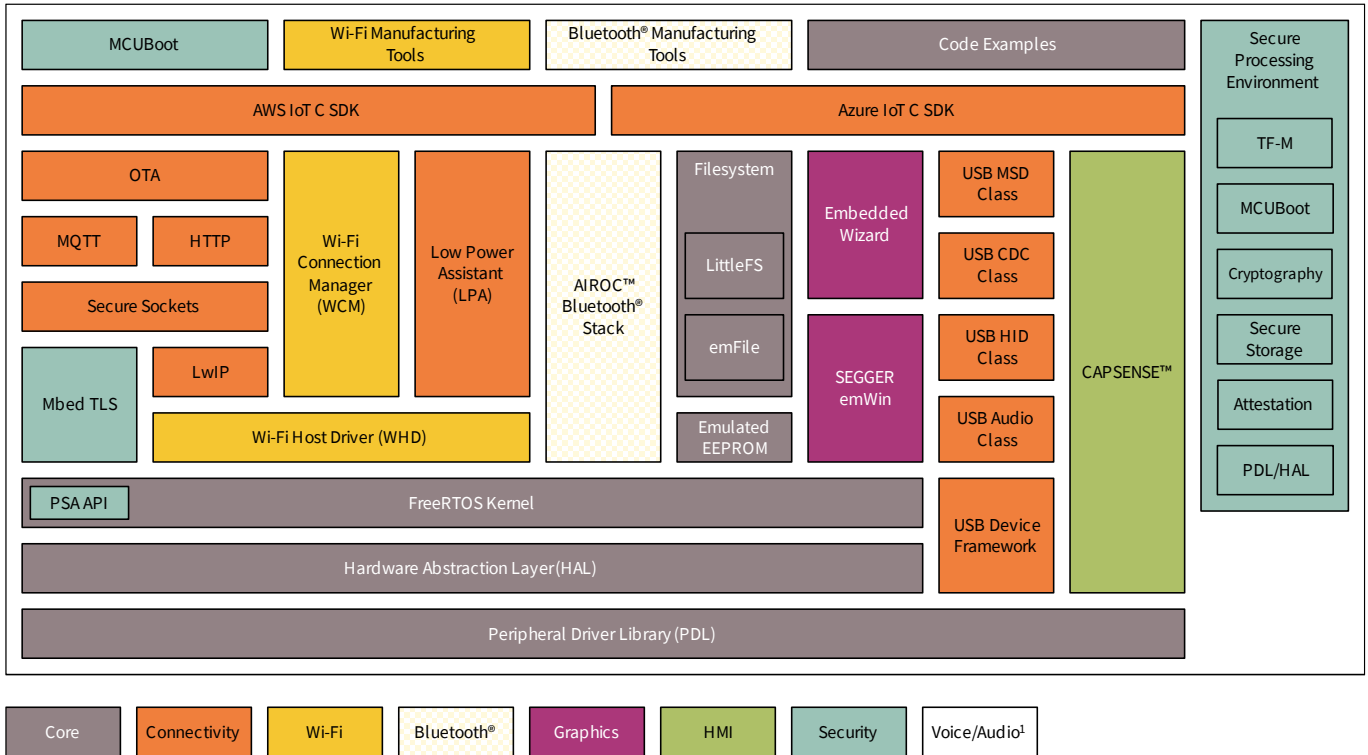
MCUBoot

Wi-Fi Manufacturing Tools

Bluetooth® Manufacturing Tools

Code Examples

Secure Processing Environment

AWS IoT C SDK

Azure IoT C SDK

TF-M

MCUBoot

Cryptography

Secure Storage

Attestation

PDL/HAL

OTA

MQTT

HTTP

Secure Sockets

Mbed TLS

LwIP

Wi-Fi Connection Manager (WCM)

Low Power Assistant (LPA)

Wi-Fi Host Driver (WHD)

AIROC™ Bluetooth® Stack

Filesystem

LittleFS

emFile

Emulated EEPROM

Embedded Wizard

SEGGER emWin

USB MSD Class

USB CDC Class

USB HID Class

USB Audio Class

USB Device Framework

CAPSENSE™

PSA API

FreeRTOS Kernel

Hardware Abstraction Layer(HAL)

Peripheral Driver Library (PDL)

Core

Connectivity

Wi-Fi

Bluetooth®

Graphics

HMI

Security

Voice/Audio$^1$